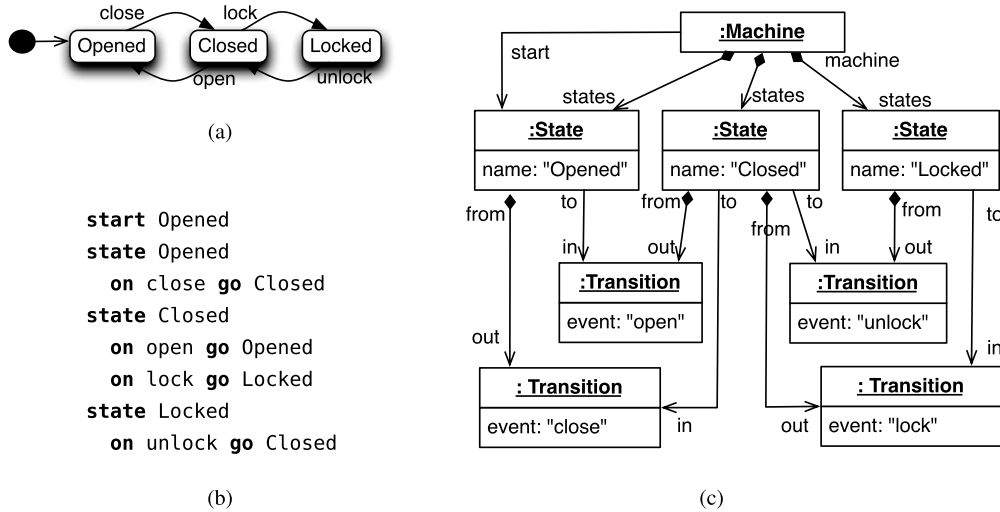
close lock
Opened Closed Locked
open unlock

(a)

start Opened
state Opened
on close go Closed
state Closed
on open go Opened
on lock go Locked
state Locked
on unlock go Closed

(b)

:Machine
start
machine
states
states
states
:State
name: "Opened"
:State
name: "Closed"
:State
name: "Locked"
from
to
from
to
to
from
from
to
in
out
in
out
:Transition
event: "open"
:Transition
event: "unlock"
out
in
: Transition
event: "close"
in
out
: Transition
event: "lock"

(c)